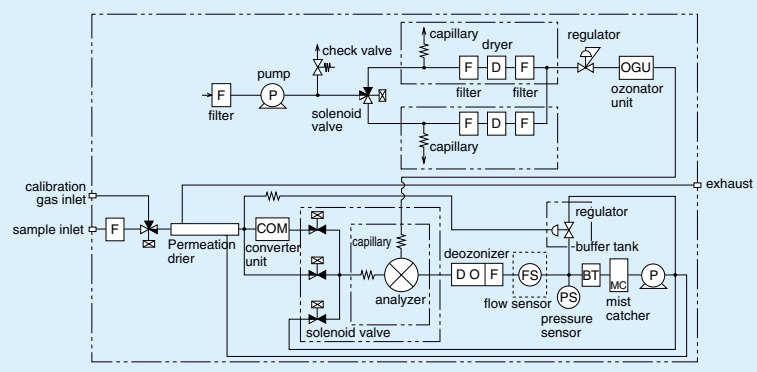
check valve
capillary
dryer
regulator
pump
F
P
F
D
F
OGU
filter
filter
filter
ozonator unit
solenoid valve
F
D
F
capillary
calibration gas inlet
exhaust
sample inlet
F
COM
regulator
Permeation drier
converter unit
buffer tank
capillary
deozonizer
D O
F
FS
BT
MC
P
analyzer
flow sensor
PS
mist catcher
pressure sensor
solenoid valve